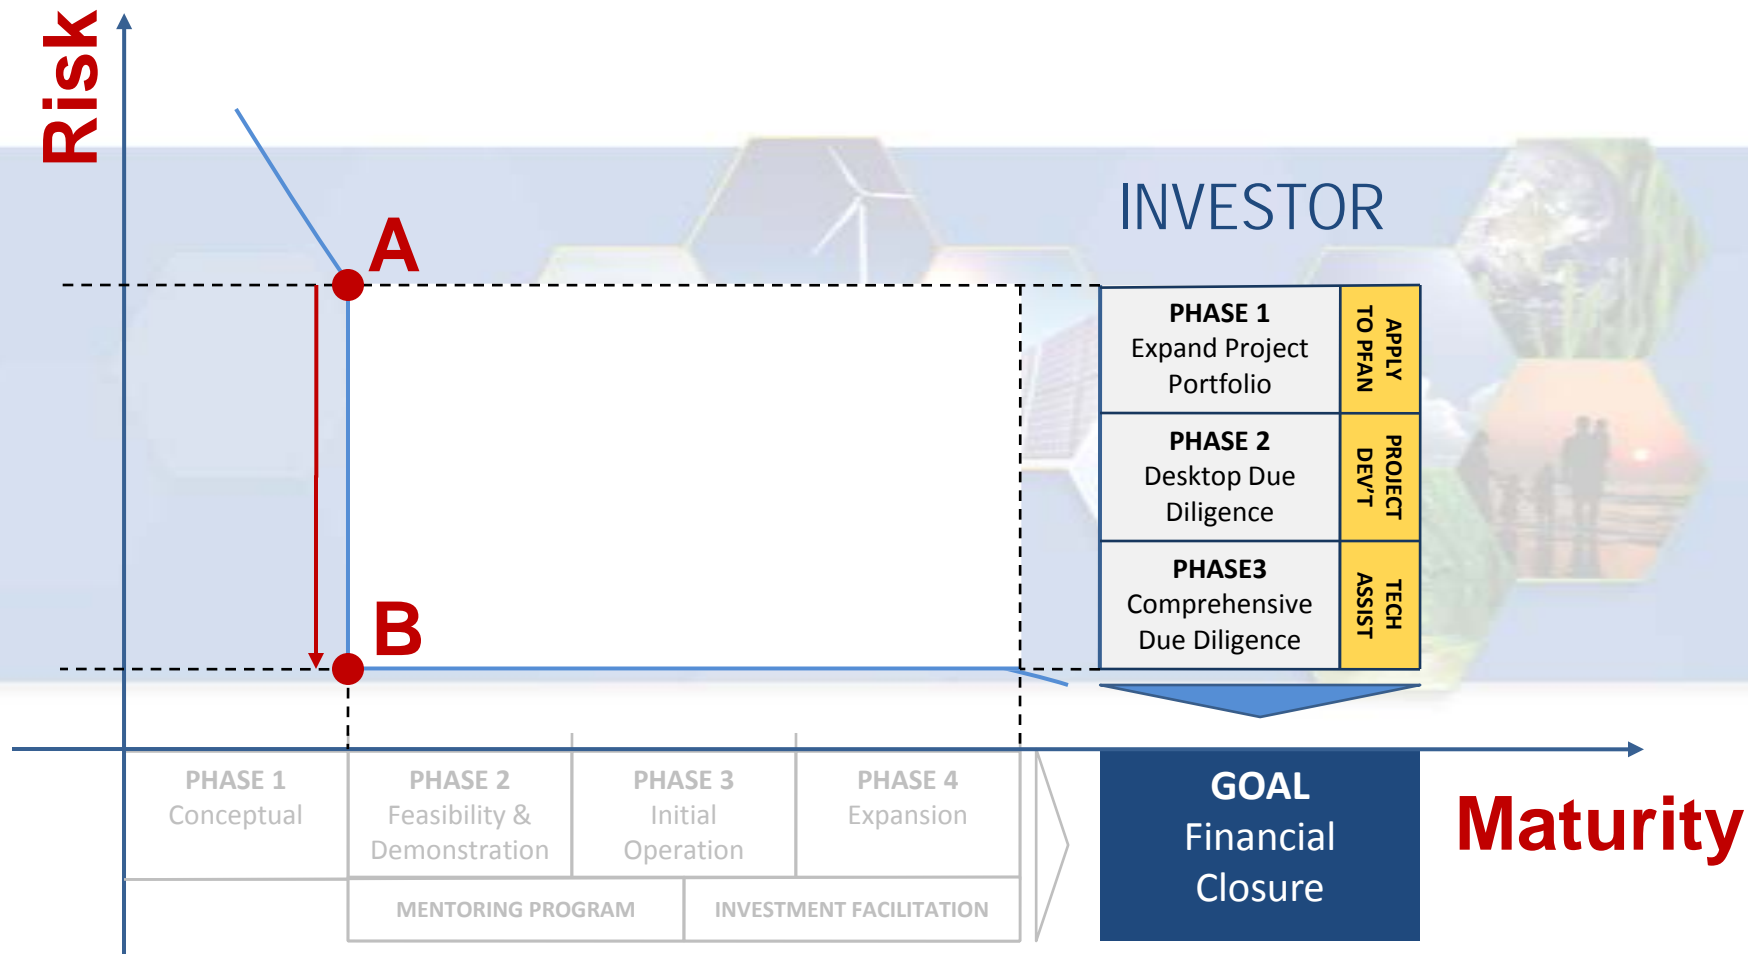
Risk

A

B

INVESTOR

| | |
|---|---|
| **PHASE 1** Expand Project Portfolio | APPLY TO PFAN |
| **PHASE 2** Desktop Due Diligence | PROJECT DEV'T |
| **PHASE3** Comprehensive Due Diligence | TECH ASSIST |

| PHASE 1 Conceptual | PHASE 2 Feasibility & Demonstration | PHASE 3 Initial Operation | PHASE 4 Expansion |
|---|---|---|---|

MENTORING PROGRAM

INVESTMENT FACILITATION

GOAL
Financial Closure

Maturity